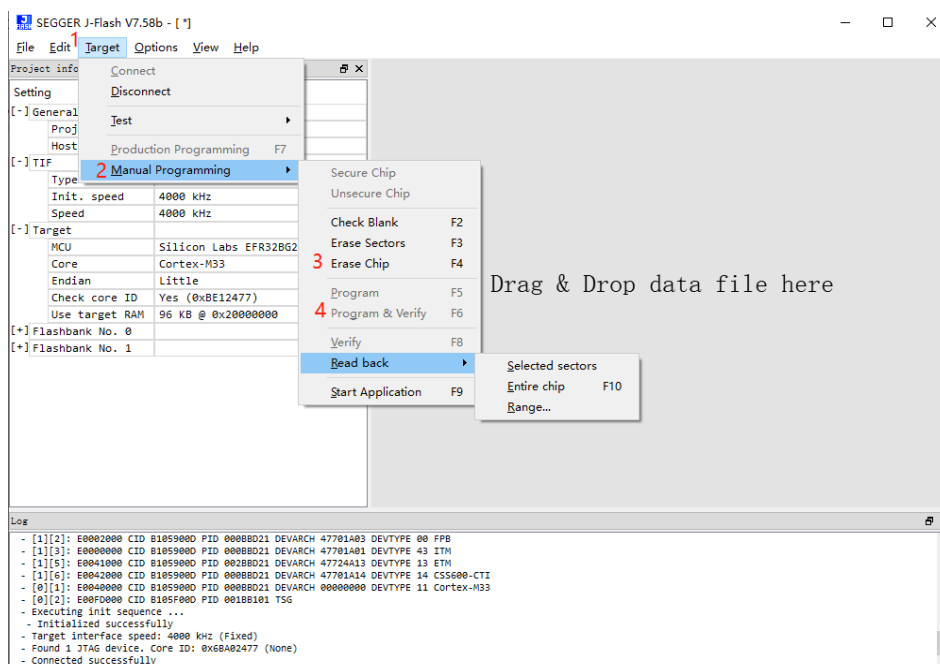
SEGGER J-Flash V7.58b - [ *]

File Edit 1 Target Options View Help

Project info

Setting
[-] General
Proj
Host
[-] TIF
Type
Init. speed 4000 kHz
Speed 4000 kHz
[-] Target
MCU Silicon Labs EFR32BG2
Core Cortex-M33
Endian Little
Check core ID Yes (0xBE12477)
Use target RAM 96 KB @ 0x20000000
[+] Flashbank No. 0
[+] Flashbank No. 1

Connect
Disconnect
Test
Production Programming F7
2 Manual Programming

Secure Chip
Unsecure Chip
Check Blank F2
Erase Sectors F3
3 Erase Chip F4
Program F5
4 Program & Verify F6
Verify F8
Read back
Start Application F9

Selected sectors
Entire chip F10
Range...

Drag & Drop data file here

Log
- [1][2]: E0002000 CID B105900D PID 000BBD21 DEVARCH 47701A03 DEVTYPE 00 FPB
- [1][3]: E0000000 CID B105900D PID 000BBD21 DEVARCH 47701A01 DEVTYPE 43 ITM
- [1][5]: E0041000 CID B105900D PID 002BBD21 DEVARCH 47724A13 DEVTYPE 13 ETM
- [1][6]: E0042000 CID B105900D PID 000BBD21 DEVARCH 47701A14 DEVTYPE 14 CSS600-CTI
- [0][1]: E0040000 CID B105900D PID 000BBD21 DEVARCH 00000000 DEVTYPE 11 Cortex-M33
- [0][2]: E00FD000 CID B105F00D PID 001BB101 TSG
- Executing init sequence ...
- Initialized successfully
- Target interface speed: 4000 kHz (Fixed)
- Found 1 JTAG device. Core ID: 0x6BA02477 (None)
- Connected successfully